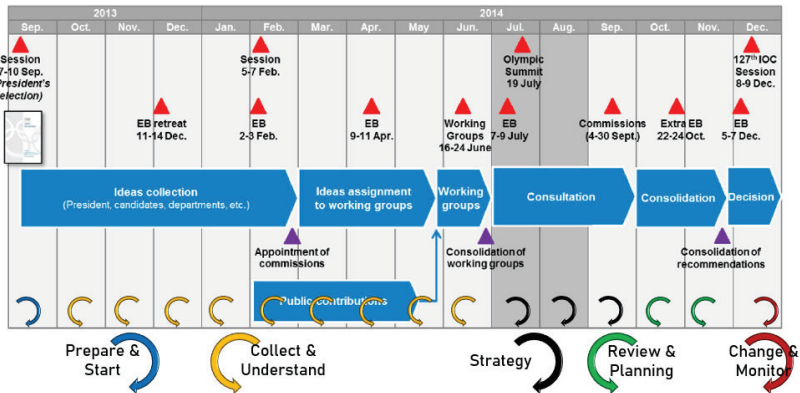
2013

2014

Sep. Oct. Nov. Dec. Jan. Feb. Mar. Apr. May Jun. Jul. Aug. Sep. Oct. Nov. Dec.

Session 7-10 Sep. (President's election)

Session 5-7 Feb.

Olympic Summit 19 July

127th IOC Session 8-9 Dec.

EB retreat 11-14 Dec.

EB 2-3 Feb.

EB 9-11 Apr.

Working Groups 16-24 June

EB 7-9 July

Commissions (4-30 Sept.)

Extra EB 22-24 Oct.

EB 5-7 Dec.

Ideas collection (President, candidates, departments, etc.)

Ideas assignment to working groups

Working groups

Consultation

Consolidation

Decision

Appointment of commissions

Consolidation of working groups

Consolidation of recommendations

Public contributions

Prepare & Start

Collect & Understand

Strategy

Review & Planning

Change & Monitor